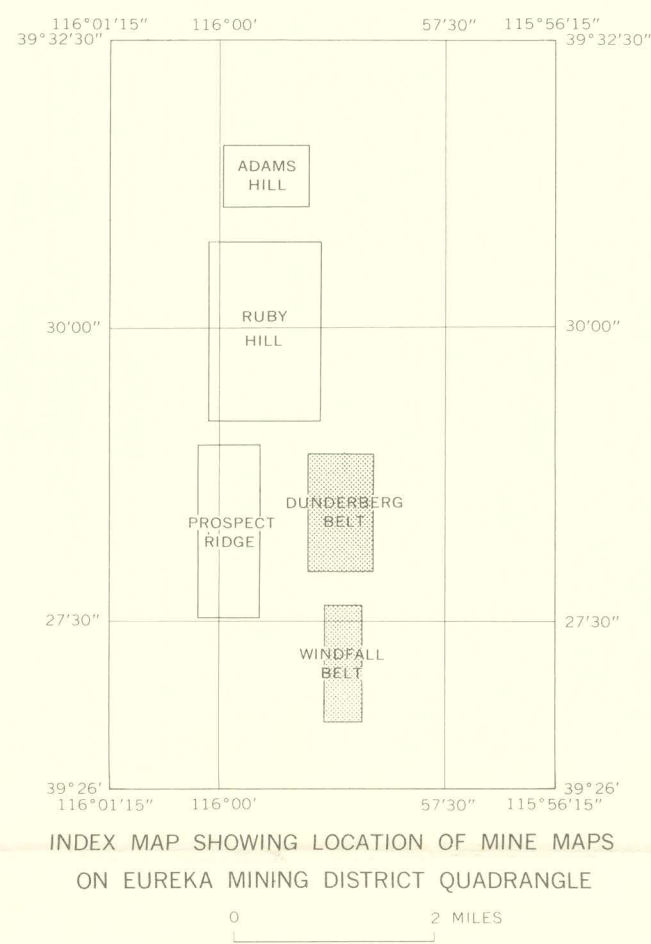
116°01'15"
39°32'30"

116°00'

57'30"

115°56'15"
39°32'30"

ADAMS HILL

RUBY HILL

30'00"

30'00"

PROSPECT RIDGE

DUNDERBERG BELT

27'30"

27'30"

WINDFALL BELT

39°26'
116°01'15"

116°00'

57'30"

39°26'
115°56'15"

INDEX MAP SHOWING LOCATION OF MINE MAPS ON EUREKA MINING DISTRICT QUADRANGLE

0

2 MILES